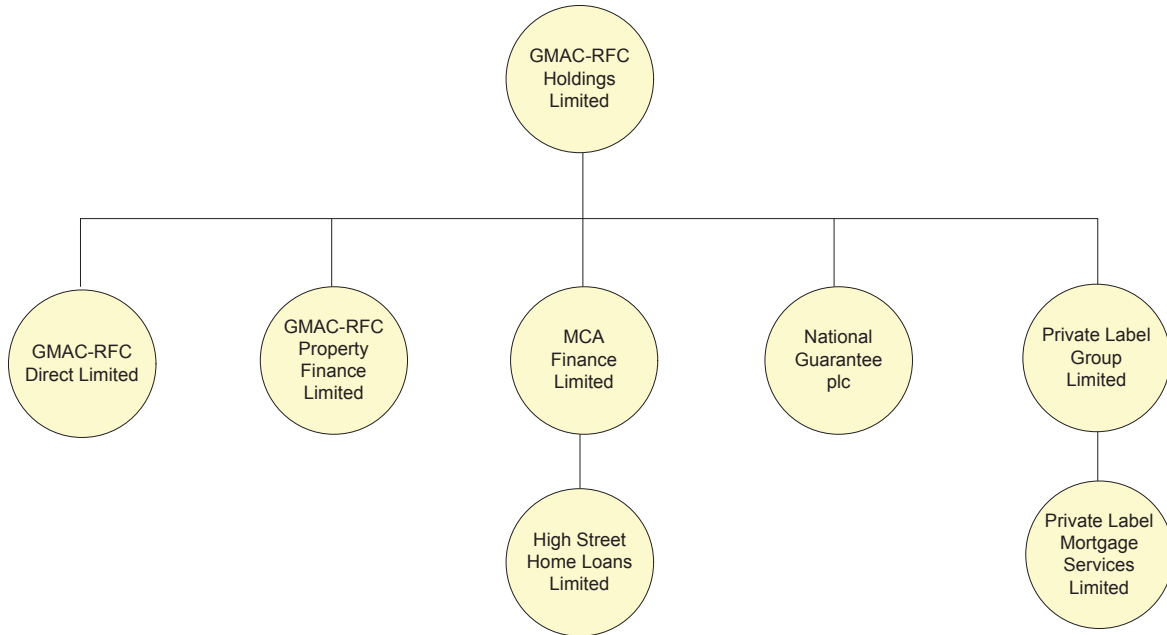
GMAC-RFC Holdings Limited

GMAC-RFC Direct Limited

GMAC-RFC Property Finance Limited

MCA Finance Limited

National Guarantee plc

Private Label Group Limited

High Street Home Loans Limited

Private Label Mortgage Services Limited